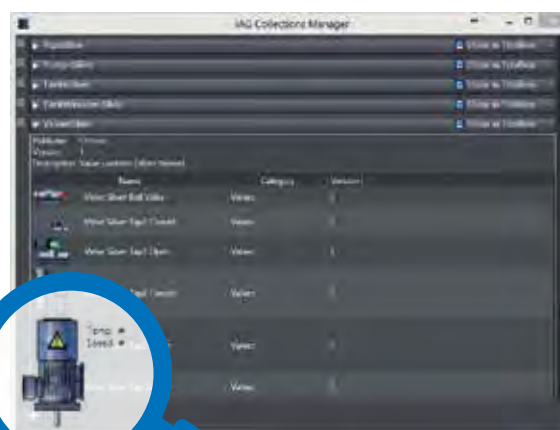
IAG Collections Manager

▸ PipesFilter
▸ PumpsFilter
▸ TanksFilter
▸ TanksMotorFilter
▾ ValvesFilter

Show in Toolbox
Show in Toolbox
Show in Toolbox
Show in Toolbox
Show in Toolbox

Publisher:
Version:
Description: Valve controls

| Name | Category | Version |
|---|---|---|
| Valve Silver Ball Valve | Valves | 1 |
| Valve Silver Tap1 Closed | Valves | 1 |
| Valve Silver Tap1 Open | Valves | 1 |
| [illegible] | Valves | 1 |
| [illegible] | Valves | 1 |
| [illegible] | Valves | 1 |

Temp =
Speed =